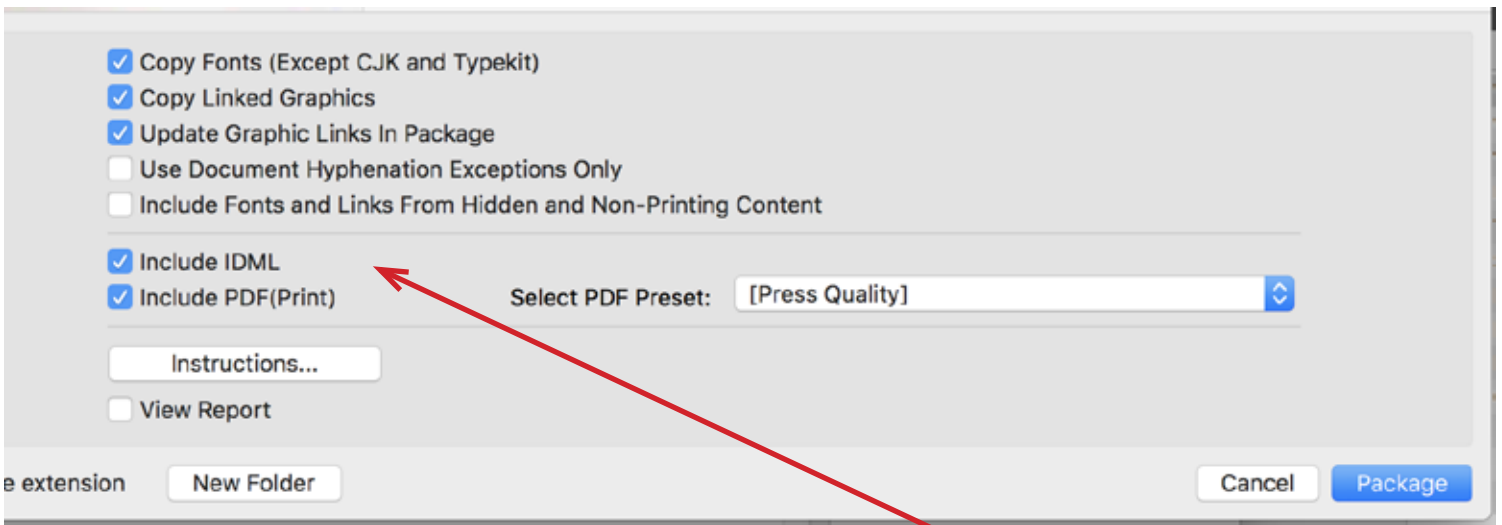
Copy Fonts (Except CJK and Typekit)
Copy Linked Graphics
Update Graphic Links In Package
Use Document Hyphenation Exceptions Only
Include Fonts and Links From Hidden and Non-Printing Content

Include IDML
Include PDF(Print)
Select PDF Preset: [Press Quality]

Instructions...
View Report

e extension
New Folder
Cancel
Package